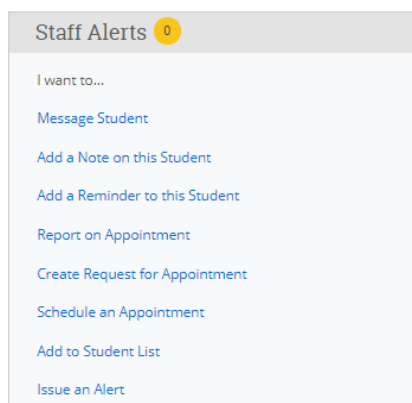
Staff Alerts 0

I want to...

Message Student

Add a Note on this Student

Add a Reminder to this Student

Report on Appointment

Create Request for Appointment

Schedule an Appointment

Add to Student List

Issue an Alert